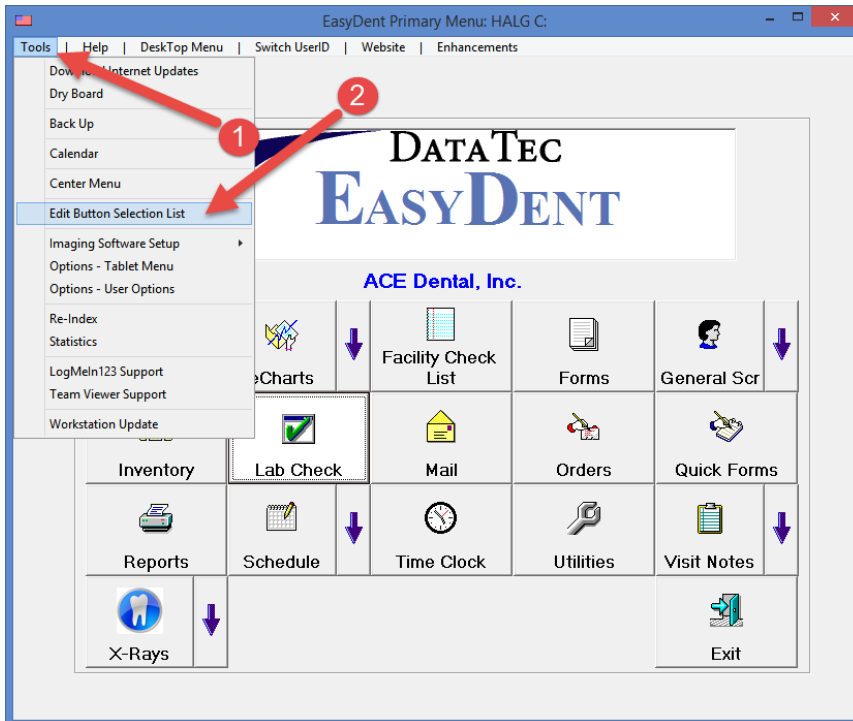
EasyDent Primary Menu: HALG C:

Tools | Help | DeskTop Menu | Switch UserID | Website | Enhancements

Dow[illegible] Internet Updates
Dry Board
Back Up
Calendar
Center Menu
Edit Button Selection List
Imaging Software Setup
Options - Tablet Menu
Options - User Options
Re-Index
Statistics
LogMeIn123 Support
Team Viewer Support
Workstation Update

2

1

DATATEC
EASYDENT

ACE Dental, Inc.

eCharts
Facility Check List
Forms
General Scr
Inventory
Lab Check
Mail
Orders
Quick Forms
Reports
Schedule
Time Clock
Utilities
Visit Notes
X-Rays
Exit